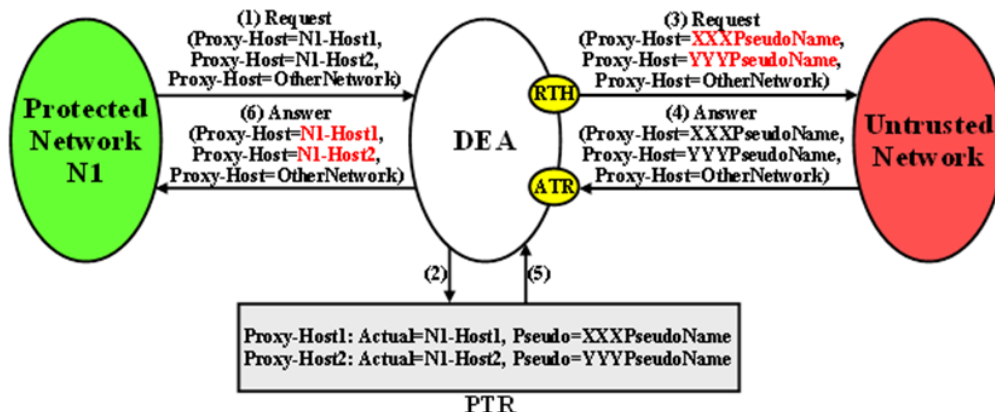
Protected Network N1

(1) Request
(Proxy-Host=N1-Host1,
Proxy-Host=N1-Host2,
Proxy-Host=OtherNetwork)

(6) Answer
(Proxy-Host=N1-Host1,
Proxy-Host=N1-Host2,
Proxy-Host=OtherNetwork)

DEA

RTH

ATR

(3) Request
(Proxy-Host=XXXPseudoName,
Proxy-Host=YYYPseudoName,
Proxy-Host=OtherNetwork)

(4) Answer
(Proxy-Host=XXXPseudoName,
Proxy-Host=YYYPseudoName,
Proxy-Host=OtherNetwork)

Untrusted Network

(2)

(5)

Proxy-Host1: Actual=N1-Host1, Pseudo=XXXPseudoName
Proxy-Host2: Actual=N1-Host2, Pseudo=YYYPseudoName

PTR